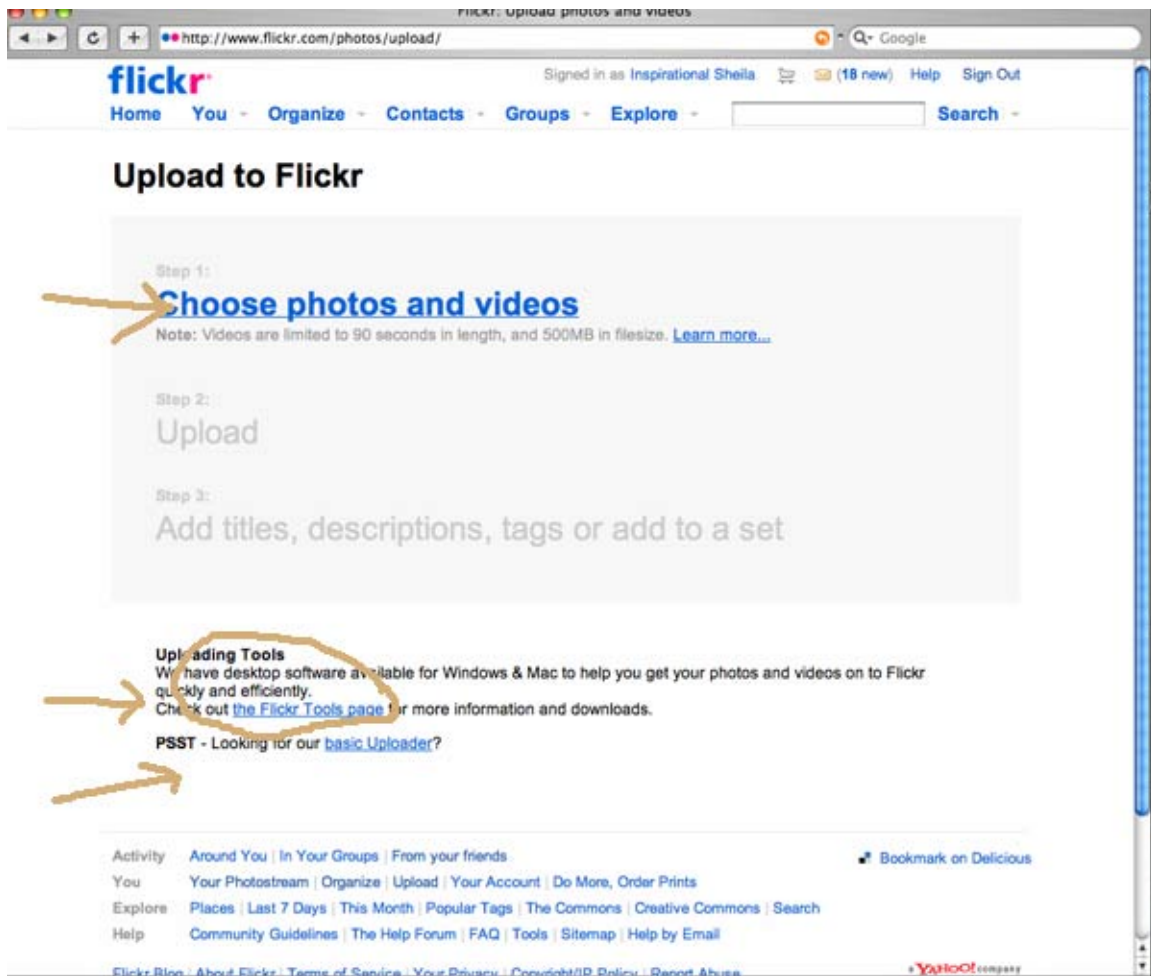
Flickr: Upload photos and videos

http://www.flickr.com/photos/upload/

Q- Google

flickr

Signed in as Inspirational Sheila (18 new) Help Sign Out

Home You Organize Contacts Groups Explore Search

Upload to Flickr

Step 1:

Choose photos and videos

Note: Videos are limited to 90 seconds in length, and 500MB in filesize. Learn more...

Step 2:

Upload

Step 3:

Add titles, descriptions, tags or add to a set

Upl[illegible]ading Tools
W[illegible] have desktop software av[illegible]lable for Windows & Mac to help you get your photos and videos on to Flickr qu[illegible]ckly and efficiently.
Che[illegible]k out the Flickr Tools page f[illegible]r more information and downloads.

PSST - Looking for our basic Uploader?

Activity Around You | In Your Groups | From your friends

You Your Photostream | Organize | Upload | Your Account | Do More, Order Prints

Explore Places | Last 7 Days | This Month | Popular Tags | The Commons | Creative Commons | Search

Help Community Guidelines | The Help Forum | FAQ | Tools | Sitemap | Help by Email

Bookmark on Delicious

Flickr Blog | About Flickr | Terms of Service | Your Privacy | Copyright/IP Policy | Report Abuse

a YAHOO! company